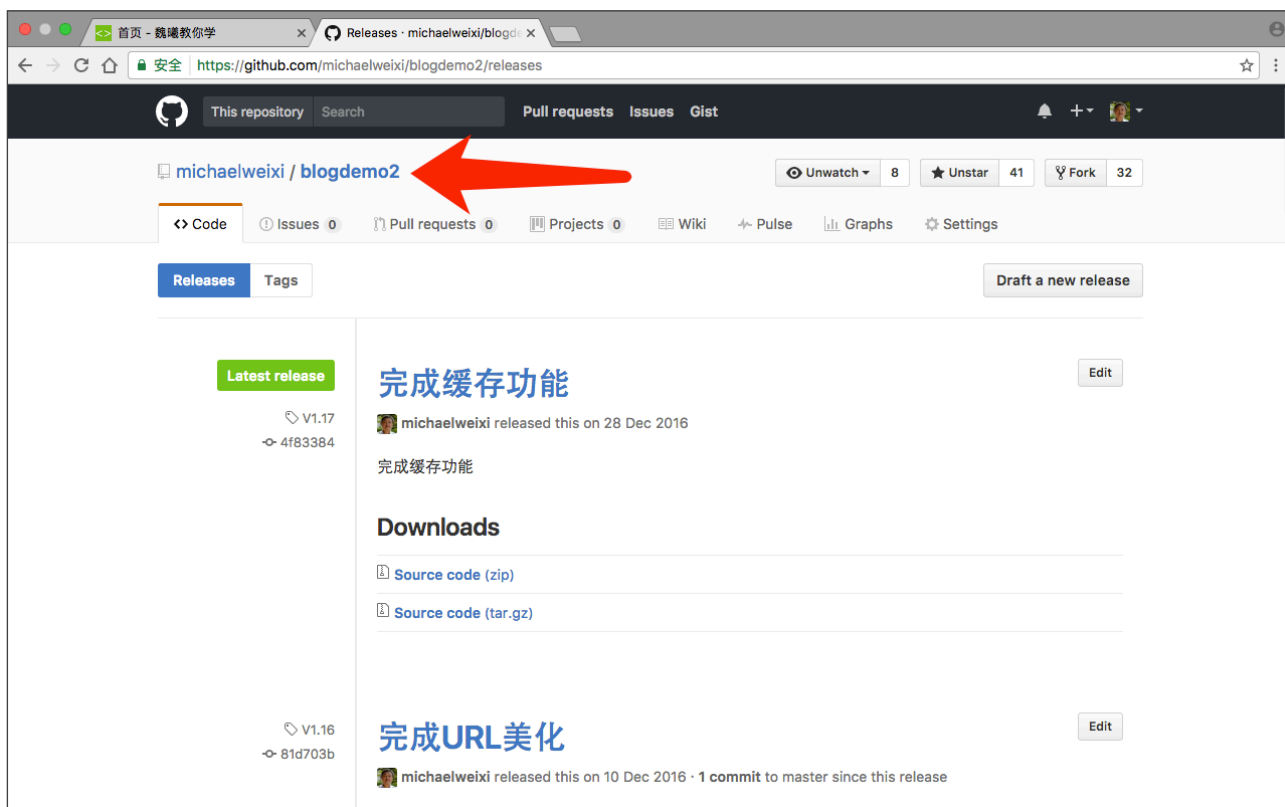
首页 - 魏曦教你学

Releases · michaelweixi/blogd

安全 https://github.com/michaelweixi/blogdemo2/releases

This repository Search Pull requests Issues Gist

michaelweixi / blogdemo2

Unwatch 8 Unstar 41 Fork 32

Code Issues 0 Pull requests 0 Projects 0 Wiki Pulse Graphs Settings

Releases Tags

Draft a new release

Latest release

V1.17

4f83384

完成缓存功能

Edit

michaelweixi released this on 28 Dec 2016

完成缓存功能

Downloads

Source code (zip)

Source code (tar.gz)

V1.16

81d703b

完成URL美化

Edit

michaelweixi released this on 10 Dec 2016 · 1 commit to master since this release